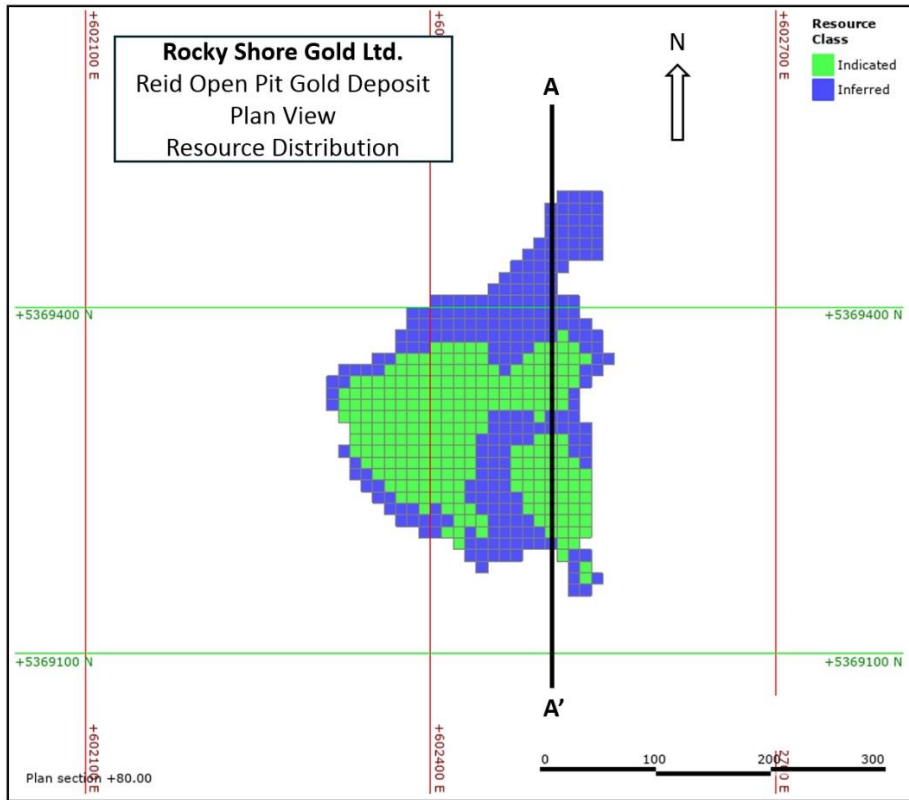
+602100 E

+60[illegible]

+602700 E

Resource Class

Indicated

Inferred

Rocky Shore Gold Ltd.
Reid Open Pit Gold Deposit
Plan View
Resource Distribution

N

A

+5369400 N

+5369400 N

+5369100 N

+5369100 N

A'

+602100 E

+602400 E

Plan section +80.00

0

100

200

300